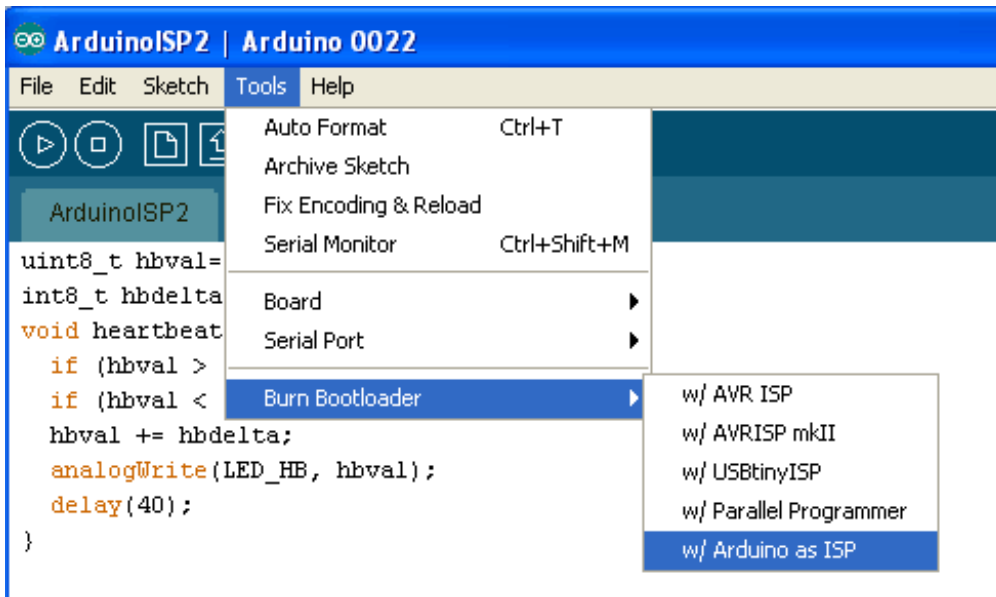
ArduinoISP2 | Arduino 0022

File Edit Sketch Tools Help

ArduinoISP2

uint8_t hbval=
int8_t hbdelta
void heartbeat
  if (hbval >
  if (hbval <
  hbval += hbdelta;
  analogWrite(LED_HB, hbval);
  delay(40);
}

Auto Format Ctrl+T
Archive Sketch
Fix Encoding & Reload
Serial Monitor Ctrl+Shift+M
Board
Serial Port
Burn Bootloader

w/ AVR ISP
w/ AVRISP mkII
w/ USBtinyISP
w/ Parallel Programmer
w/ Arduino as ISP